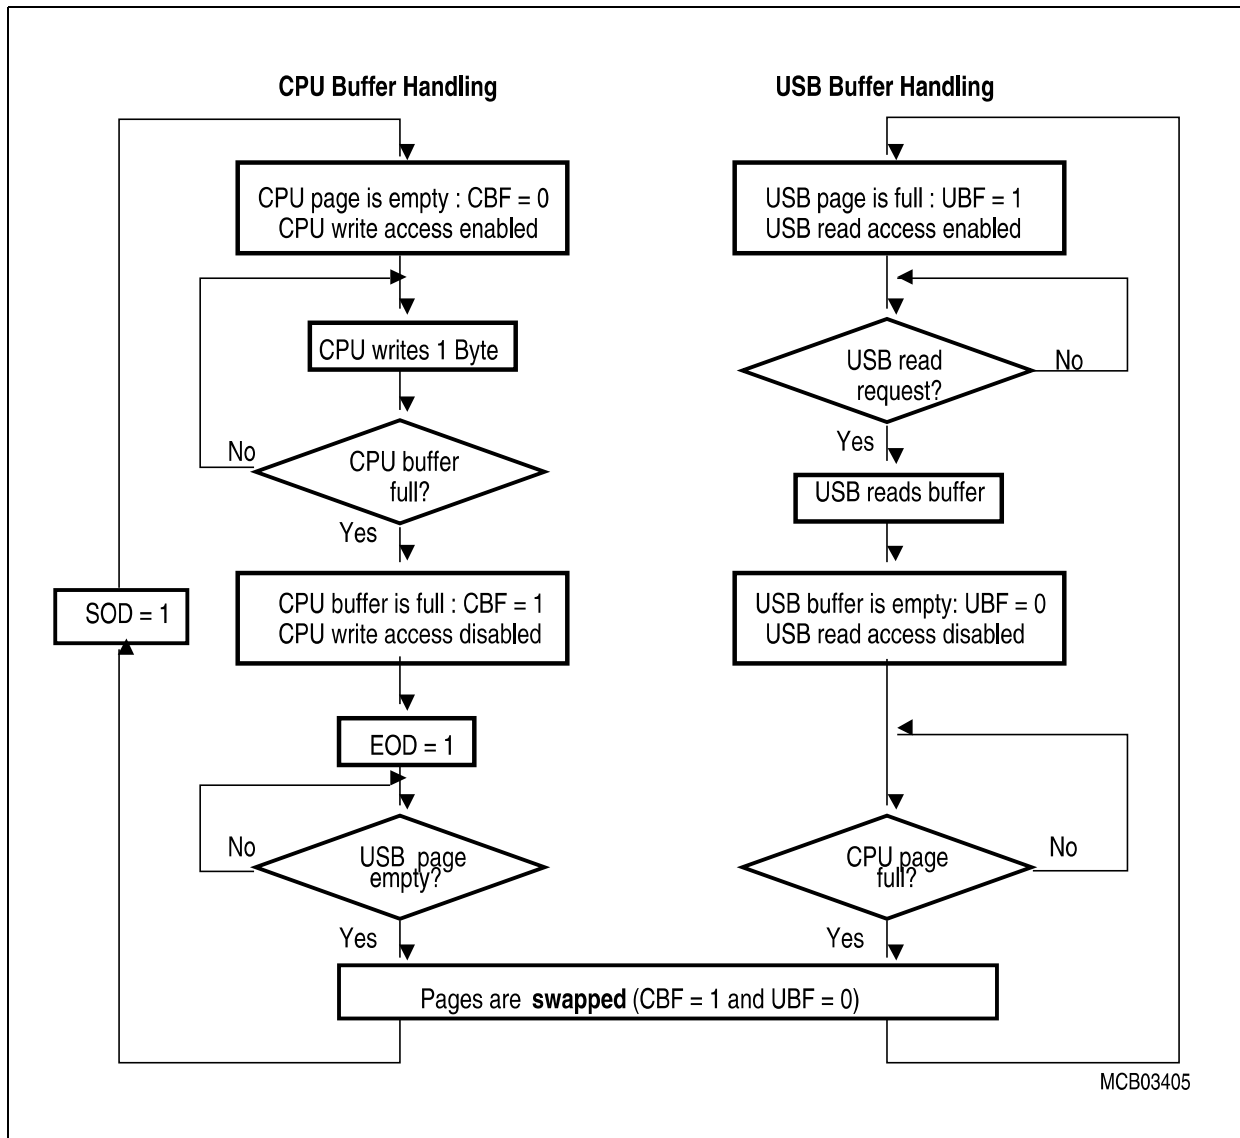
CPU Buffer Handling

CPU page is empty : CBF = 0
CPU write access enabled

CPU writes 1 Byte

CPU buffer full?

No

Yes

CPU buffer is full : CBF = 1
CPU write access disabled

SOD = 1

EOD = 1

USB page empty?

No

Yes

USB Buffer Handling

USB page is full : UBF = 1
USB read access enabled

USB read request?

No

Yes

USB reads buffer

USB buffer is empty: UBF = 0
USB read access disabled

CPU page full?

No

Yes

Pages are **swapped** (CBF = 1 and UBF = 0)

MCB03405